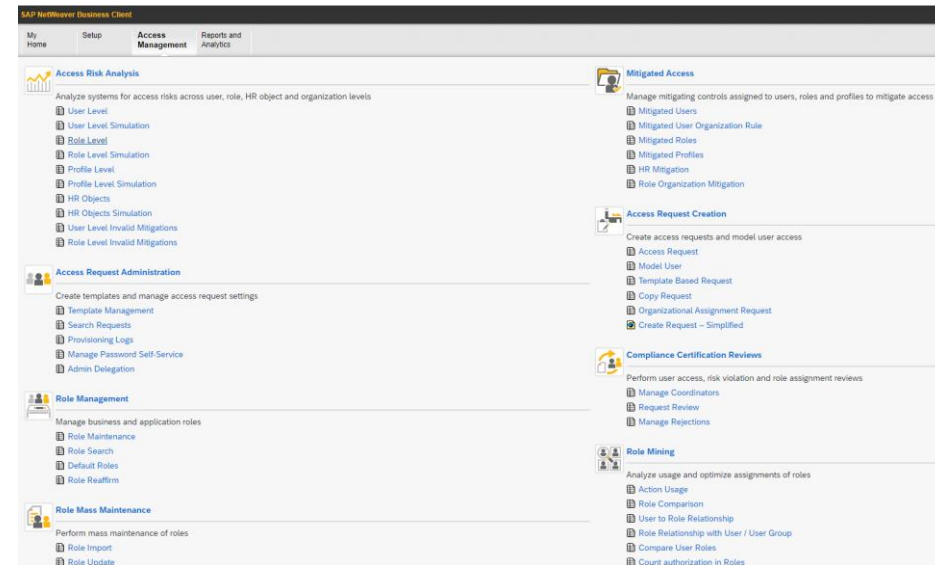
SAP NetWeaver Business Client

My Home | Setup | Access Management | Reports and Analytics

Access Risk Analysis

Analyze systems for access risks across user, role, HR object and organization levels

User Level
User Level Simulation
Role Level
Role Level Simulation
Profile Level
Profile Level Simulation
HR Objects
HR Objects Simulation
User Level Invalid Mitigations
Role Level Invalid Mitigations

Access Request Administration

Create templates and manage access request settings

Template Management
Search Requests
Provisioning Logs
Manage Password Self-Service
Admin Delegation

Role Management

Manage business and application roles

Role Maintenance
Role Search
Default Roles
Role Reaffirm

Role Mass Maintenance

Perform mass maintenance of roles

Role Import
Role Update

Mitigated Access

Manage mitigating controls assigned to users, roles and profiles to mitigate access

Mitigated Users
Mitigated User Organization Rule
Mitigated Roles
Mitigated Profiles
HR Mitigation
Role Organization Mitigation

Access Request Creation

Create access requests and model user access

Access Request
Model User
Template Based Request
Copy Request
Organizational Assignment Request
Create Request – Simplified

Compliance Certification Reviews

Perform user access, risk violation and role assignment reviews

Manage Coordinators
Request Review
Manage Rejections

Role Mining

Analyze usage and optimize assignments of roles

Action Usage
Role Comparison
User to Role Relationship
Role Relationship with User / User Group
Compare User Roles
Count authorization in Roles